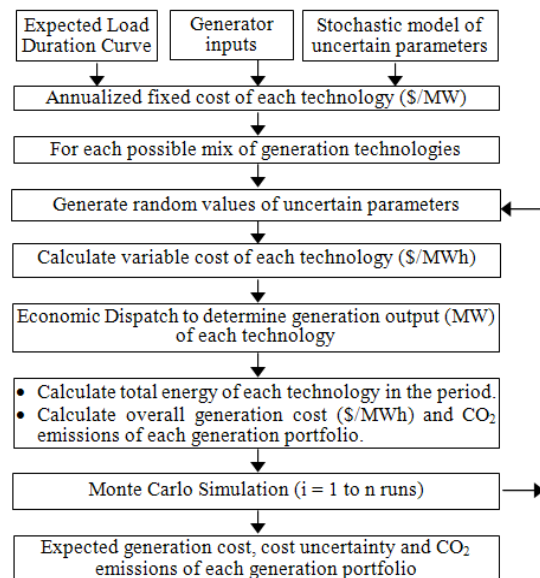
Expected Load Duration Curve

Generator inputs

Stochastic model of uncertain parameters

Annualized fixed cost of each technology (\$/MW)

For each possible mix of generation technologies

Generate random values of uncertain parameters

Calculate variable cost of each technology (\$/MWh)

Economic Dispatch to determine generation output (MW) of each technology

- Calculate total energy of each technology in the period.
- Calculate overall generation cost (\$/MWh) and $CO_2$ emissions of each generation portfolio.

Monte Carlo Simulation (i = 1 to n runs)

Expected generation cost, cost uncertainty and $CO_2$ emissions of each generation portfolio